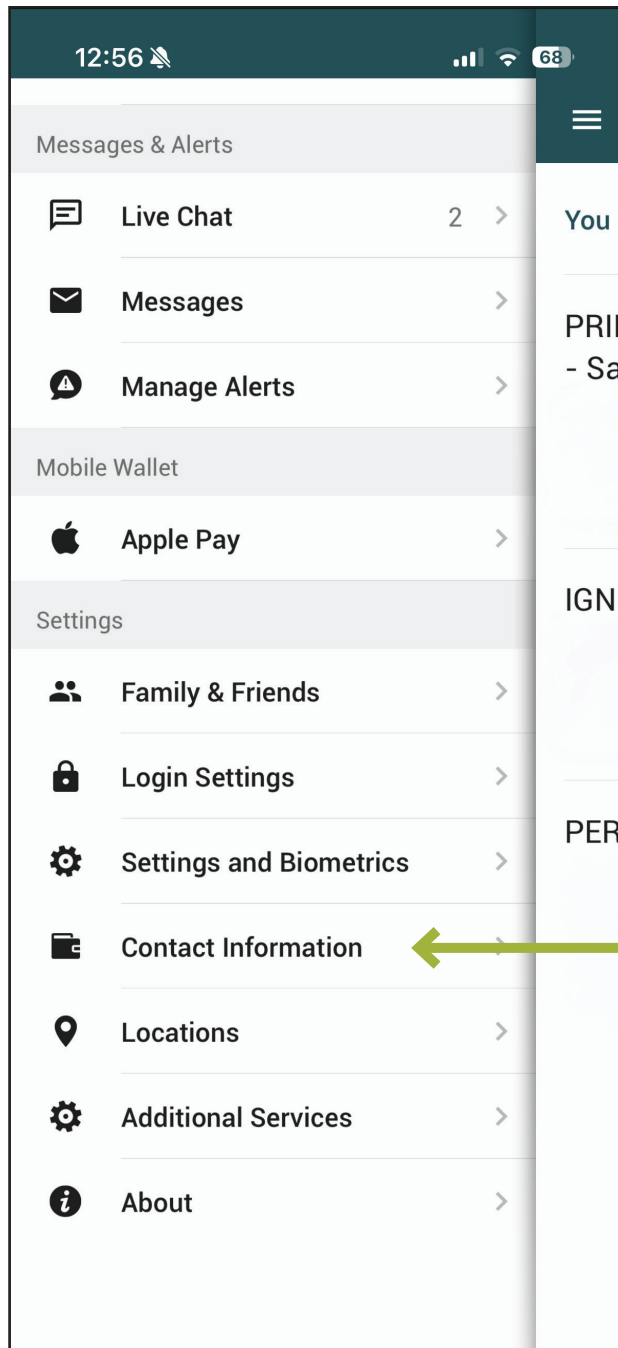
12:56

68

Messages & Alerts

Live Chat 2

Messages

Manage Alerts

Mobile Wallet

Apple Pay

Settings

Family & Friends

Login Settings

Settings and Biometrics

Contact Information

Locations

Additional Services

About

You

PRI
- Sa

IGN

PER